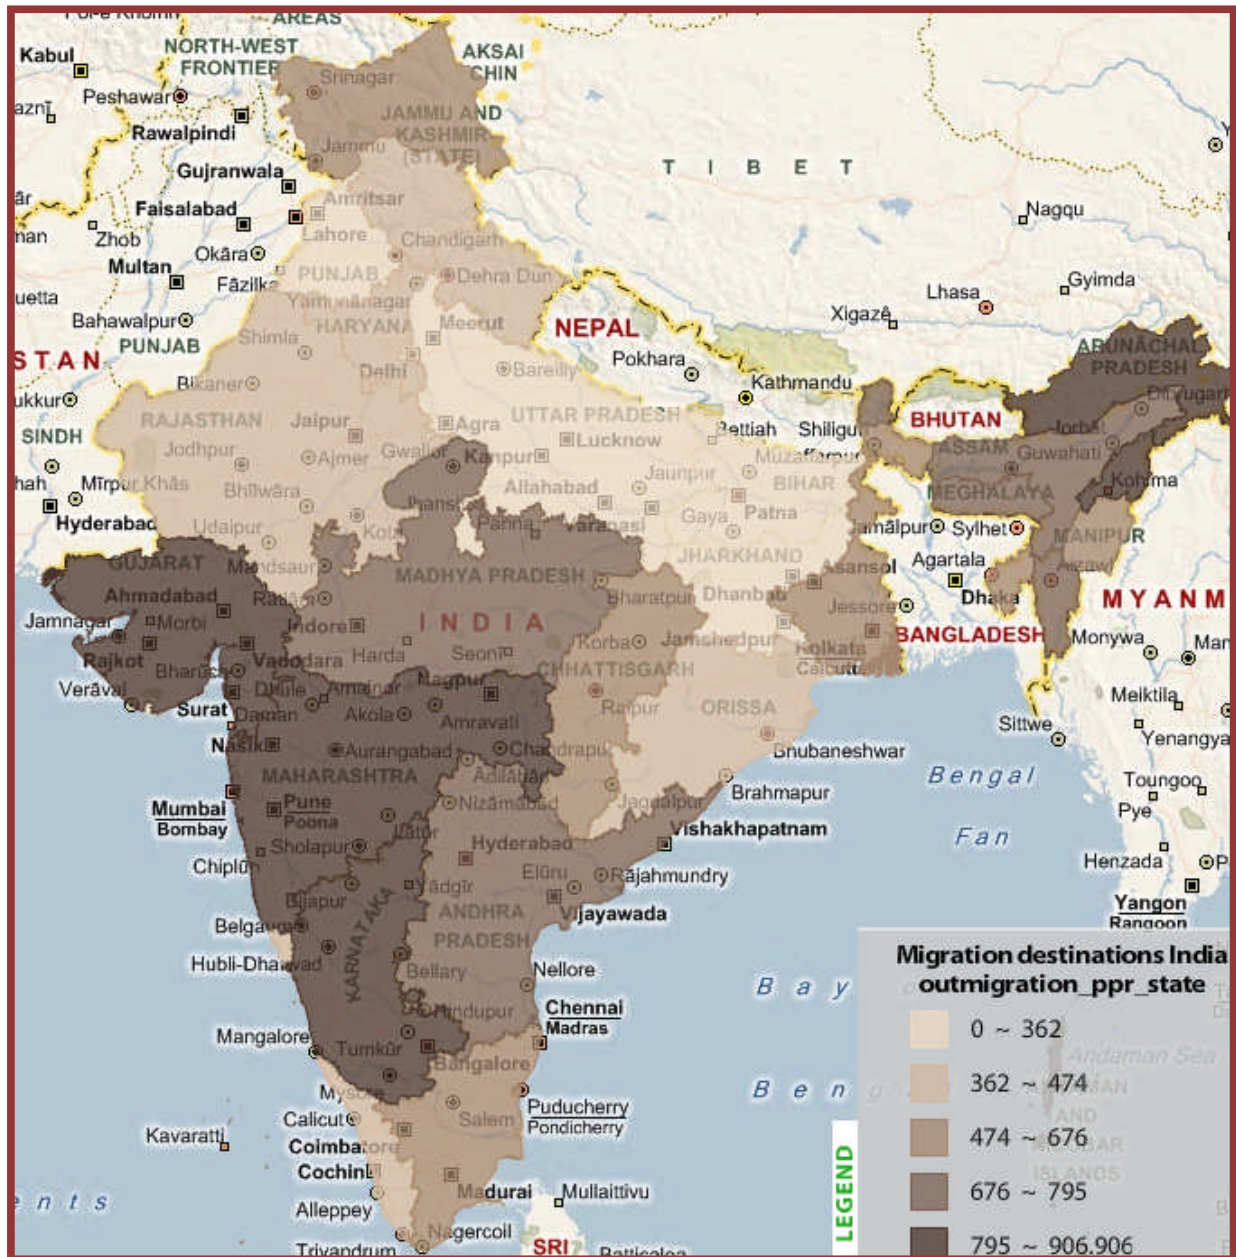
AREAS
NORTH-WEST FRONTIER
AKSAI CHIN
Kabul
Peshawar
Rawalpindi
Gujranwala
Faisalabad
Zhob
Multan
Okāra
Fāzilka
Bahawalpur
PUNJAB
STAN
SINDH
Mīrpur Khās
Hyderabad
Srinagar
JAMMU AND KASHMIR (STATE)
Jammu
Amritsar
Lahore
Chandigarh
PUNJAB
Dehra Dun
Yamunanagar
HARYANA
Meerut
Shimla
Delhi
Bareilly
Bikaner
RAJASTHAN
Jaipur
Agra
UTTAR PRADESH
Lucknow
Jodhpur
Ajmer
Gwalior
Kanpur
Jaunpur
Bhilwara
Allahabad
Udaipur
Jhansi
Panna
Varanasi
Gaya
Patna
BIHAR
Muzaffarpur
JHARKHAND
GUJARAT
Mandsaur
Ahmadabad
Ratlam
MADHYA PRADESH
Dhanbad
Asansol
Jamnagar
Morbi
Indore
INDIA
Bharatpur
Korba
Jamshedpur
Kolkata
Calcutta
Rajkot
Bharuch
Vadodara
Harda
Seoni
CHHATTISGARH
Verāval
Surat
Dhule
Amalner
Nagpur
Raipur
ORISSA
Daman
Akola
Amravati
Nasik
Aurangabad
Chandrapur
Bhubaneshwar
MAHARASHTRA
Adilabad
Nizāmābād
Jagdalpur
Brahmapur
Mumbai
Bombay
Pune
Poona
Latur
Sholapur
Hyderabad
Vishakhapatnam
Chiplūn
Elūru
Rājahmundry
Yādgīr
Bijapur
ANDHRA PRADESH
Vijayawada
Belgaum
KARNATAKA
Hubli-Dharwad
Bellary
Nellore
Hindupur
Chennai
Madras
Mangalore
Tumkūr
Bangalore
Mysore
Calicut
Salem
Puducherry
Pondicherry
Kavaratti
Coimbatore
Cochin
Madurai
Mullaittivu
Alleppey
Nagercoil
Trivandrum
SRI
Batticaloa
TIBET
Nagqu
Gyimda
Lhasa
Xigazê
NEPAL
Pokhara
Kathmandu
Bettiah
Shiliguri
BHUTAN
ARUNACHAL PRADESH
Dibrugarh
Jorhat
ASSAM
Guwahati
Kohima
MEGHALAYA
Jamālpur
Sylhet
MANIPUR
Agartala
Aizawl
Jessore
Dhaka
BANGLADESH
MYANM
Monywa
Man
Meiktila
Sittwe
Yenangya
Toungoo
Pye
Henzada
Yangon
Rangoon
Bengal
Fan
Bay
Ben
Andaman Sea
ANDAMAN AND NICOBAR ISLANDS
ents
Migration destinations India
outmigration_ppr_state
0 ~ 362
362 ~ 474
474 ~ 676
676 ~ 795
795 ~ 906.906
LEGEND